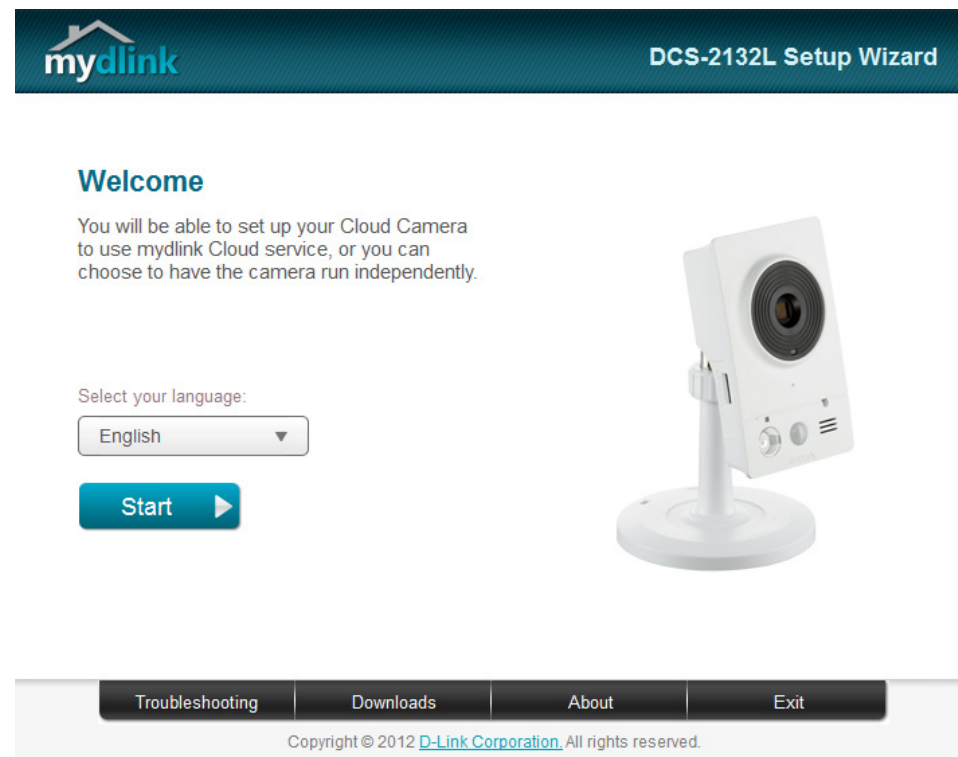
mydlink

DCS-2132L Setup Wizard

Welcome

You will be able to set up your Cloud Camera to use mydlink Cloud service, or you can choose to have the camera run independently.

Select your language:

English

Start

Troubleshooting | Downloads | About | Exit

Copyright © 2012 D-Link Corporation. All rights reserved.